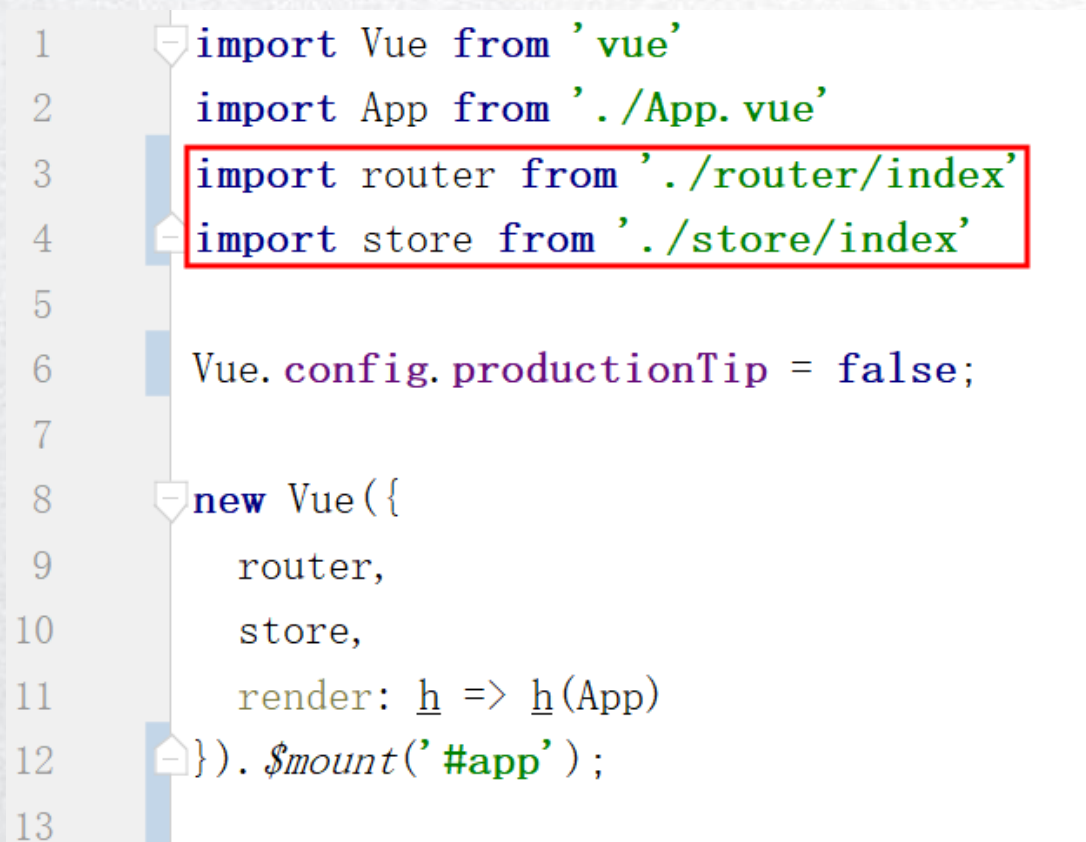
1 import Vue from 'vue'
2 import App from './App.vue'
3 import router from './router/index'
4 import store from './store/index'
5
6 Vue.config.productionTip = false;
7
8 new Vue({
9   router,
10   store,
11   render: h => h(App)
12 }).$mount('#app');
13